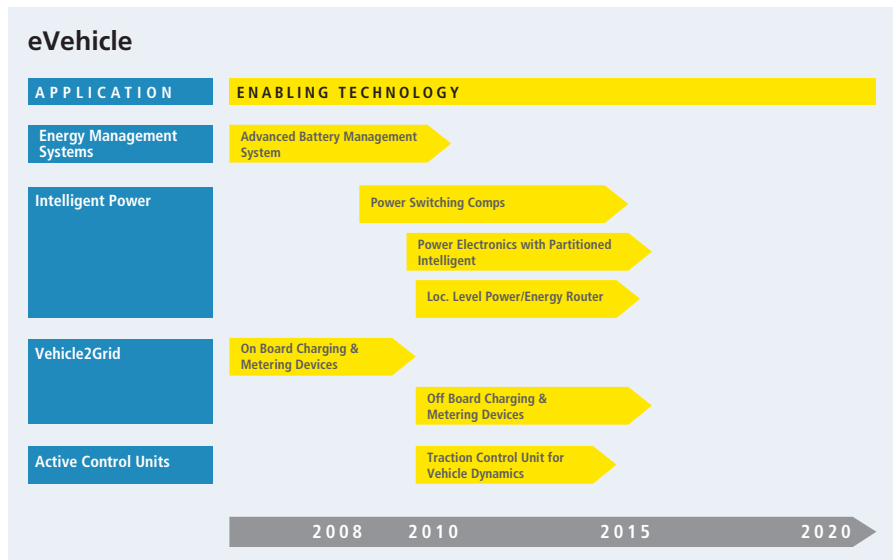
eVehicle

APPLICATION

ENABLING TECHNOLOGY

Energy Management Systems

Advanced Battery Management System

Intelligent Power

Power Switching Comps

Power Electronics with Partitioned Intelligent

Loc. Level Power/Energy Router

Vehicle2Grid

On Board Charging & Metering Devices

Off Board Charging & Metering Devices

Active Control Units

Traction Control Unit for Vehicle Dynamics

2008 2010 2015 2020